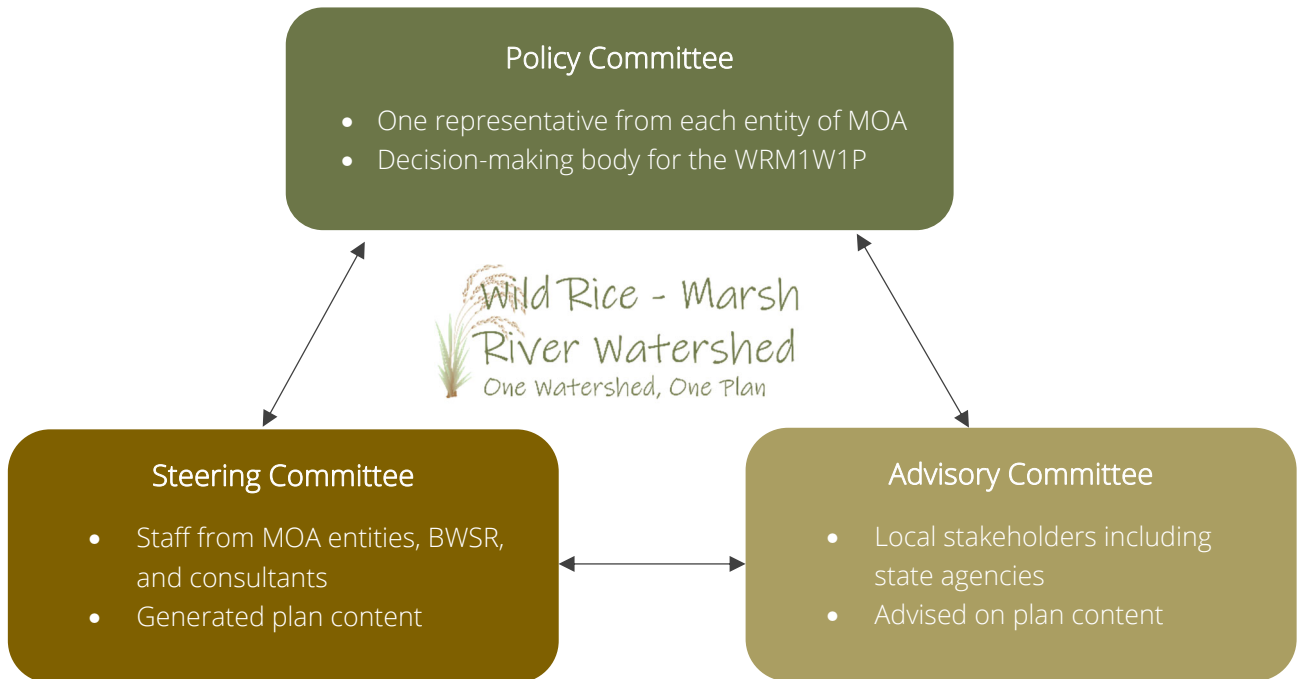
Policy Committee

- One representative from each entity of MOA
- Decision-making body for the WRM1W1P

Wild Rice - Marsh River Watershed
One Watershed, One Plan

Steering Committee

- Staff from MOA entities, BWSR, and consultants
- Generated plan content

Advisory Committee

- Local stakeholders including state agencies
- Advised on plan content